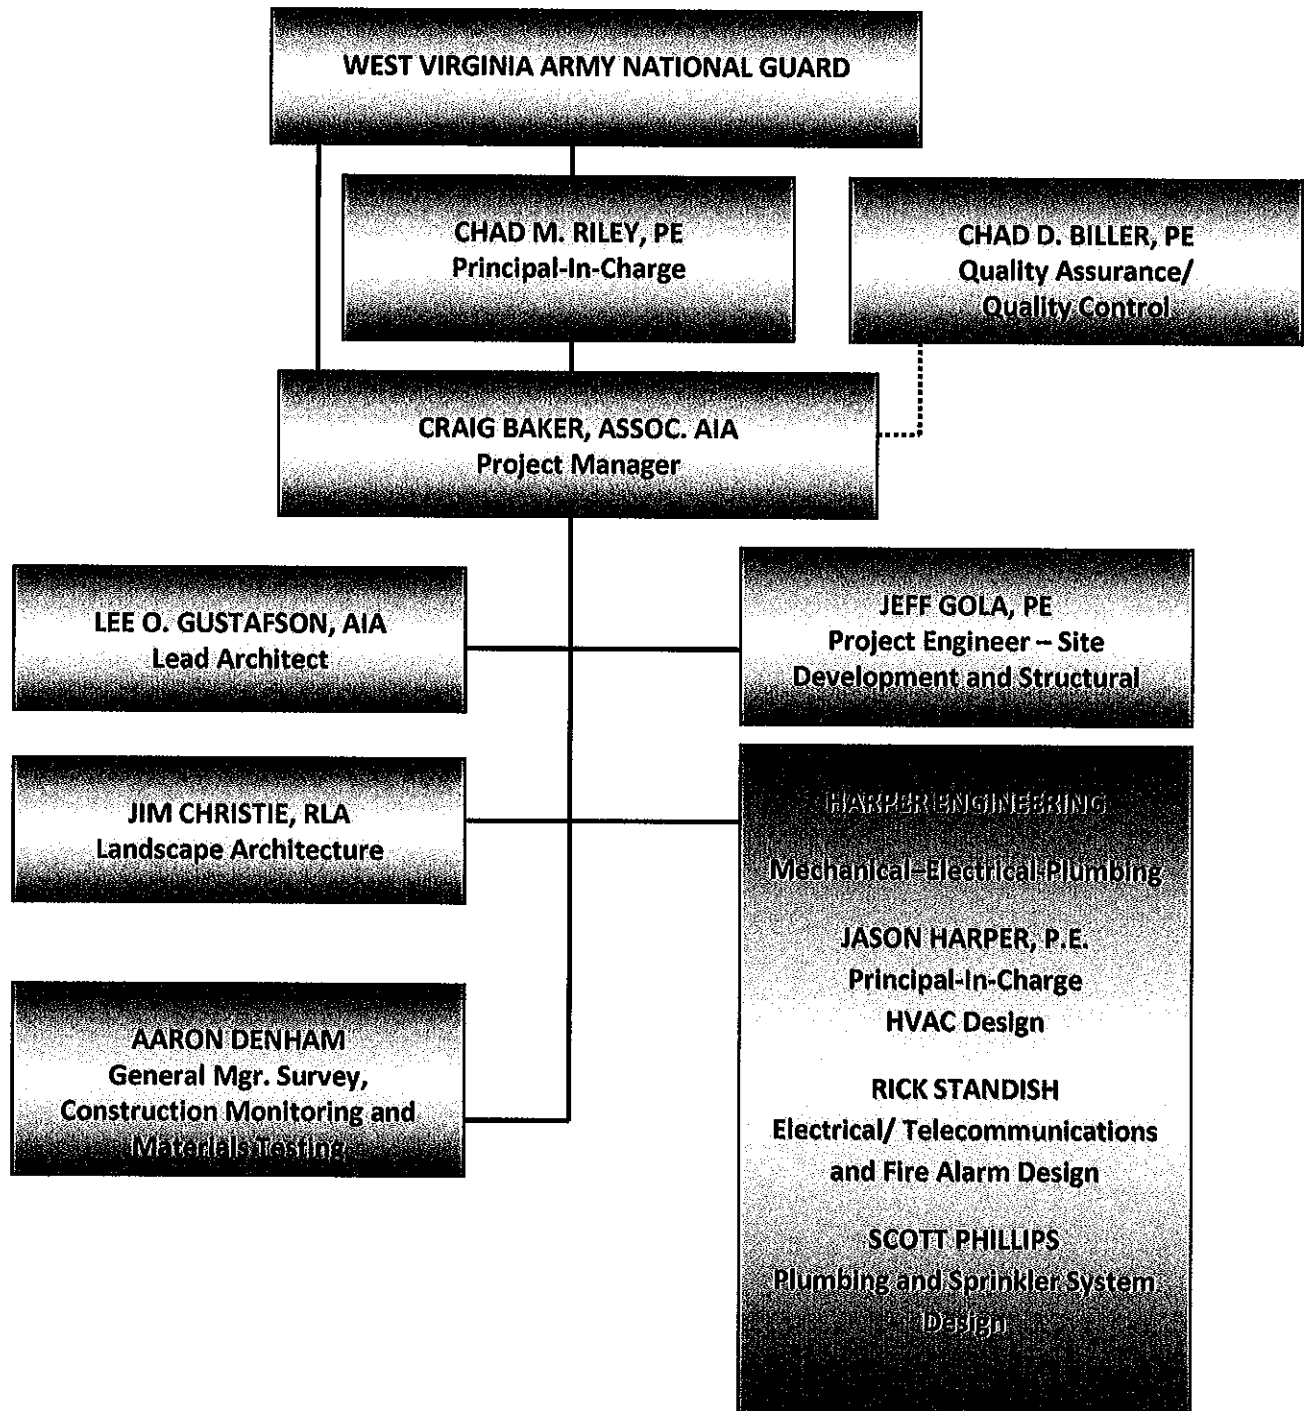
WEST VIRGINIA ARMY NATIONAL GUARD

CHAD M. RILEY, PE
Principal-In-Charge

CHAD D. BILLER, PE
Quality Assurance/ Quality Control

CRAIG BAKER, ASSOC. AIA
Project Manager

LEE O. GUSTAFSON, AIA
Lead Architect

JEFF GOLA, PE
Project Engineer – Site Development and Structural

JIM CHRISTIE, RLA
Landscape Architecture

HARPER ENGINEERING

Mechanical-Electrical-Plumbing

JASON HARPER, P.E.
Principal-In-Charge
HVAC Design

RICK STANDISH
Electrical/ Telecommunications and Fire Alarm Design

SCOTT PHILLIPS
Plumbing and Sprinkler System Design

AARON DENHAM
General Mgr. Survey, Construction Monitoring and Materials Testing